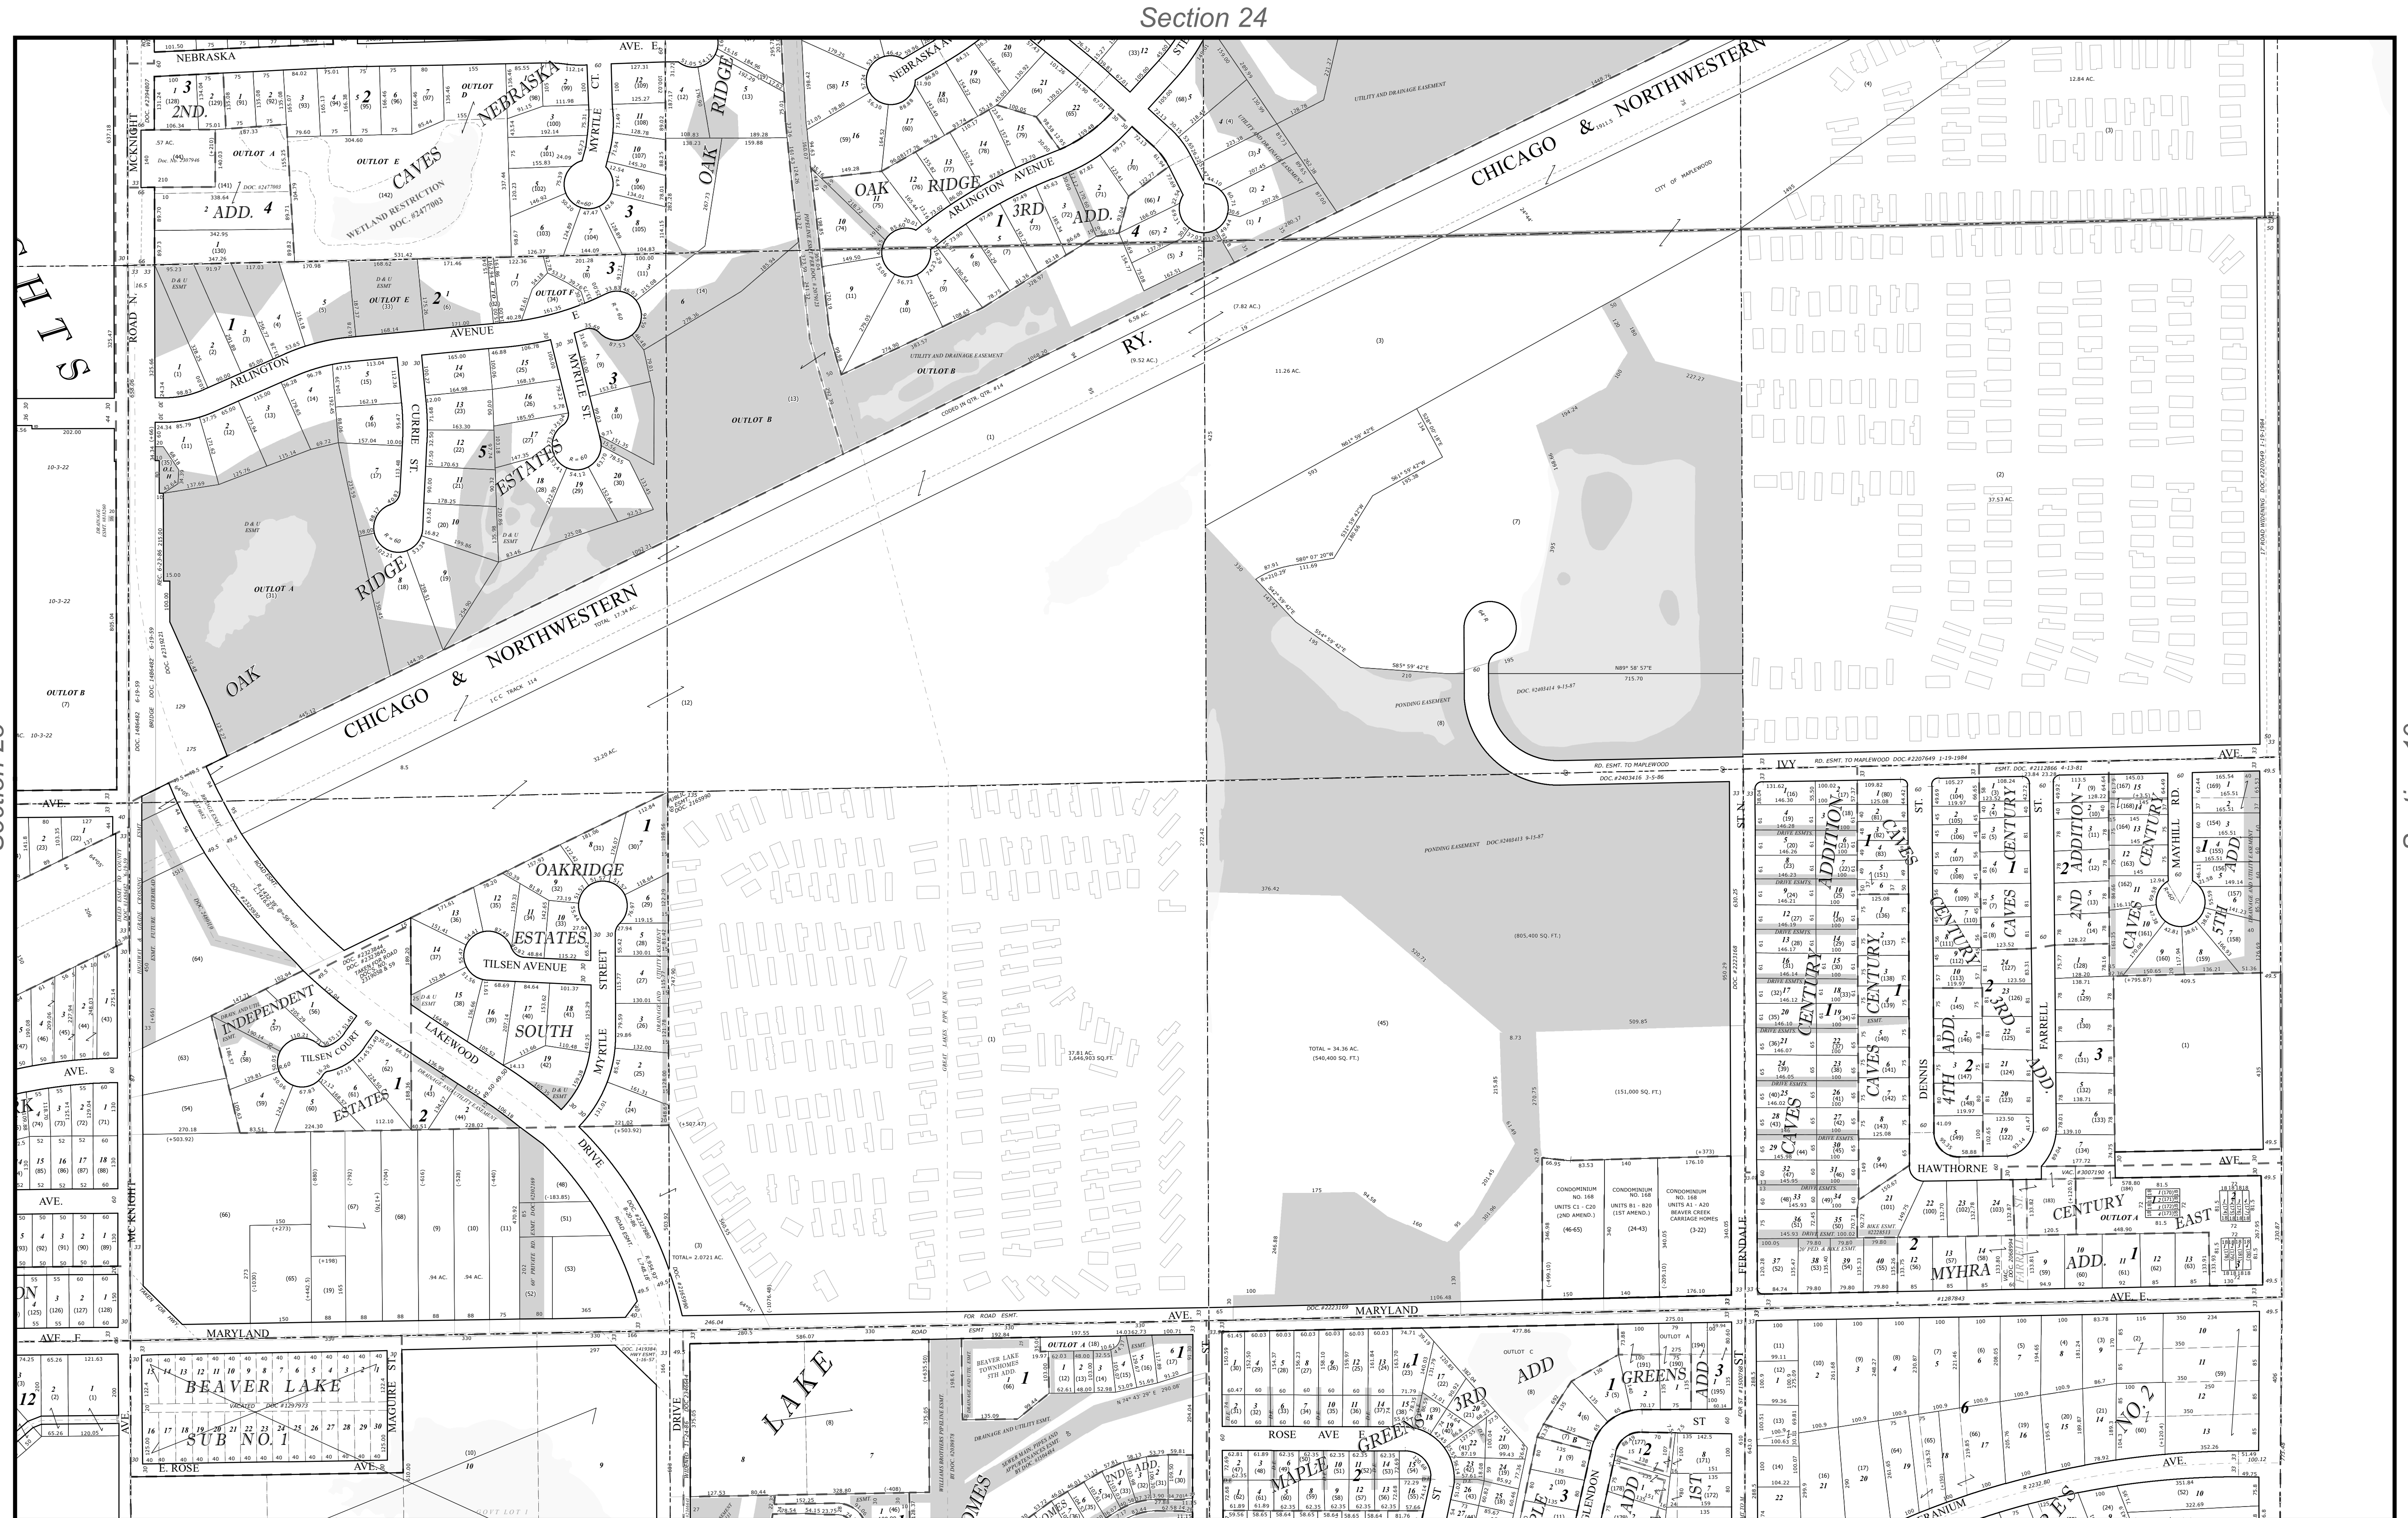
Section 24

NEBRASKA
AVE. E
MCKNIGHT ROAD N.
2ND. ADD. 4
CAVES NEBRASKA
OUTLOT A
OUTLOT D
OUTLOT E
WETLAND RESTRICTION DOC. #2477003
MYRTLE CT.
OAK RIDGE
NEBRASKA AVE
OAK RIDGE ARLINGTON AVENUE 3RD ADD.
CHICAGO & NORTHWESTERN
CITY OF MAPLEWOOD
UTILITY AND DRAINAGE EASEMENT
ARLINGTON AVENUE
OUTLOT F
OUTLOT E
CURRIE ST.
MYRTLE ST.
ESTATES
OUTLOT B
OUTLOT A
RIDGE
OAK
CHICAGO & NORTHWESTERN
RY.
CODED IN QTR. QTR. #14
OUTLOT B
PONDING EASEMENT
RD. ESMT. TO MAPLEWOOD
IVY AVE.
OAKRIDGE ESTATES
TILSEN AVENUE
SOUTH
INDEPENDENT
TILSEN COURT
LAKEWOOD
ESTATES
MYRTLE STREET
DRIVE
PONDING EASEMENT
GREAT LAKES PIPE LINE
TOTAL = 34.36 AC.
CONDOMINIUM NO. 168
ADDITION
CAVES CENTURY
CENTURY
CAVES
4TH ADD.
3RD ADD.
DENNIS
FARRELL
2ND ADDITION
CAVES CENTURY 5TH ADD.
MAYHILL RD.
HAWTHORNE AVE.
CENTURY EAST
MYHRA ADD.
OUTLOT A
FERNDALE
MARYLAND AVE.
MARYLAND
BEAVER LAKE SUB NO. 1
MAGUIRE ST.
E. ROSE AVE.
LAKE
BEAVER LAKE TOWNHOMES 5TH ADD.
ROSE AVE
MAPLE GREENS 3RD ADD
GREENS ADD. 3
GLENDON
OUTLOT C
NO. 2
GERANIUM
AVE.
OUTLOT A
AVE. E